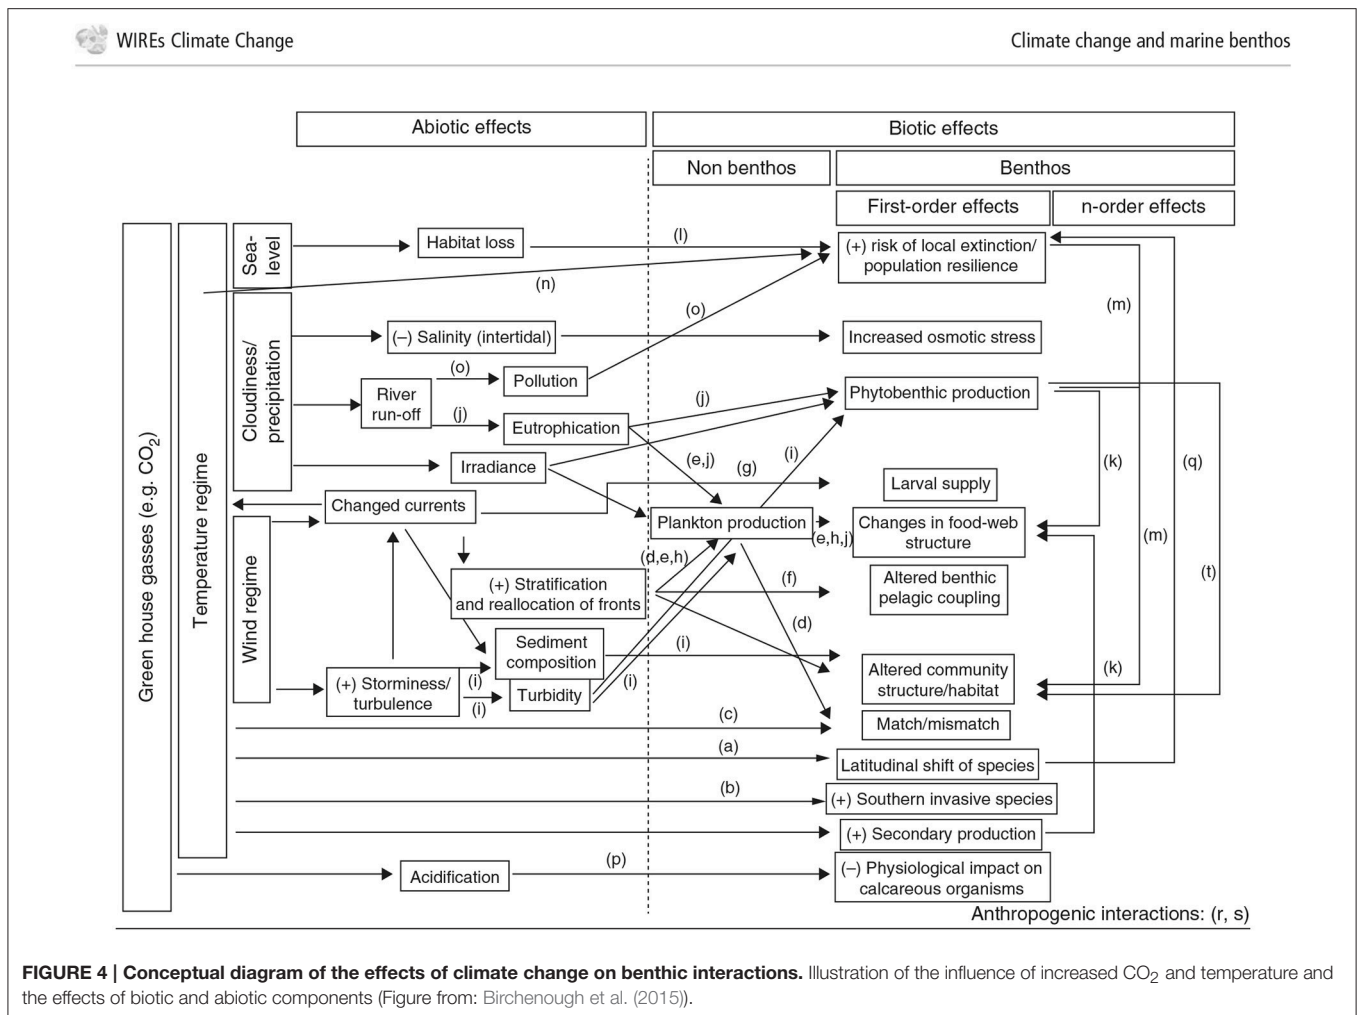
WIREs Climate Change

Climate change and marine benthos

Abiotic effects

Biotic effects

Non benthos

Benthos

First-order effects

n-order effects

Green house gasses (e.g. $CO_2$)

Temperature regime

Sea-level

Habitat loss

(l)

(+) risk of local extinction/ population resilience

(n)

(m)

Cloudiness/ precipitation

(o)

(–) Salinity (intertidal)

Increased osmotic stress

(o)

River run-off

Pollution

(j)

(j)

Eutrophication

Phytobenthic production

(k)

(q)

Irradiance

(e,j)

(g)

(i)

Larval supply

Changed currents

Plankton production

(e,h,j)

Changes in food-web structure

(m)

Wind regime

(d,e,h)

(+) Stratification and reallocation of fronts

(f)

Altered benthic pelagic coupling

(t)

(d)

Sediment composition

(i)

Altered community structure/habitat

(k)

(+) Storminess/ turbulence

(i)

(i)

(i)

Turbidity

Match/mismatch

(c)

(a)

Latitudinal shift of species

(b)

(+) Southern invasive species

(+) Secondary production

Acidification

(p)

(–) Physiological impact on calcareous organisms

Anthropogenic interactions: (r, s)

FIGURE 4 | Conceptual diagram of the effects of climate change on benthic interactions. Illustration of the influence of increased $CO_2$ and temperature and the effects of biotic and abiotic components (Figure from: Birchenough et al. (2015)).